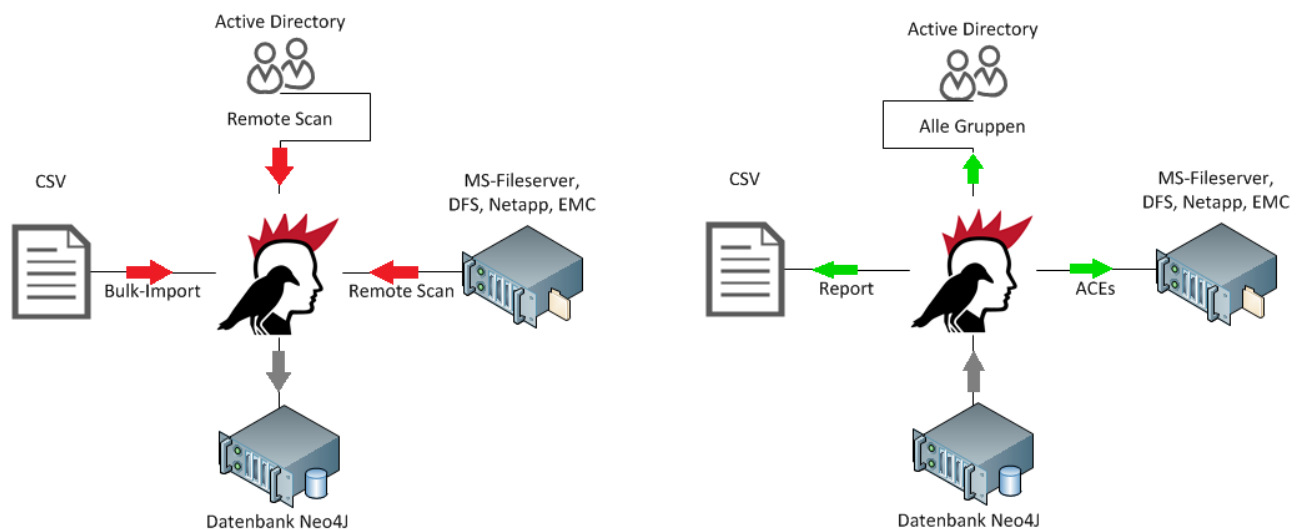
Active Directory

Remote Scan

CSV

MS-Fileserver, DFS, Netapp, EMC

Bulk-Import

Remote Scan

Datenbank Neo4J

Active Directory

Alle Gruppen

CSV

MS-Fileserver, DFS, Netapp, EMC

Report

ACEs

Datenbank Neo4J